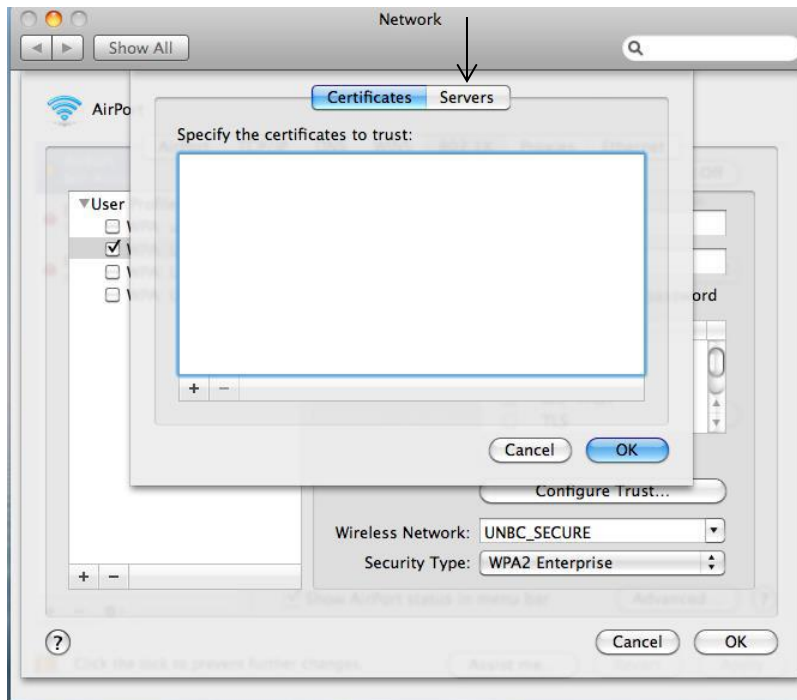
Network

Show All

AirPo

Certificates Servers

Specify the certificates to trust:

+ −

Cancel OK

▼User

ord

Configure Trust...

Wireless Network: UNBC_SECURE

Security Type: WPA2 Enterprise

+ −

?

Cancel OK